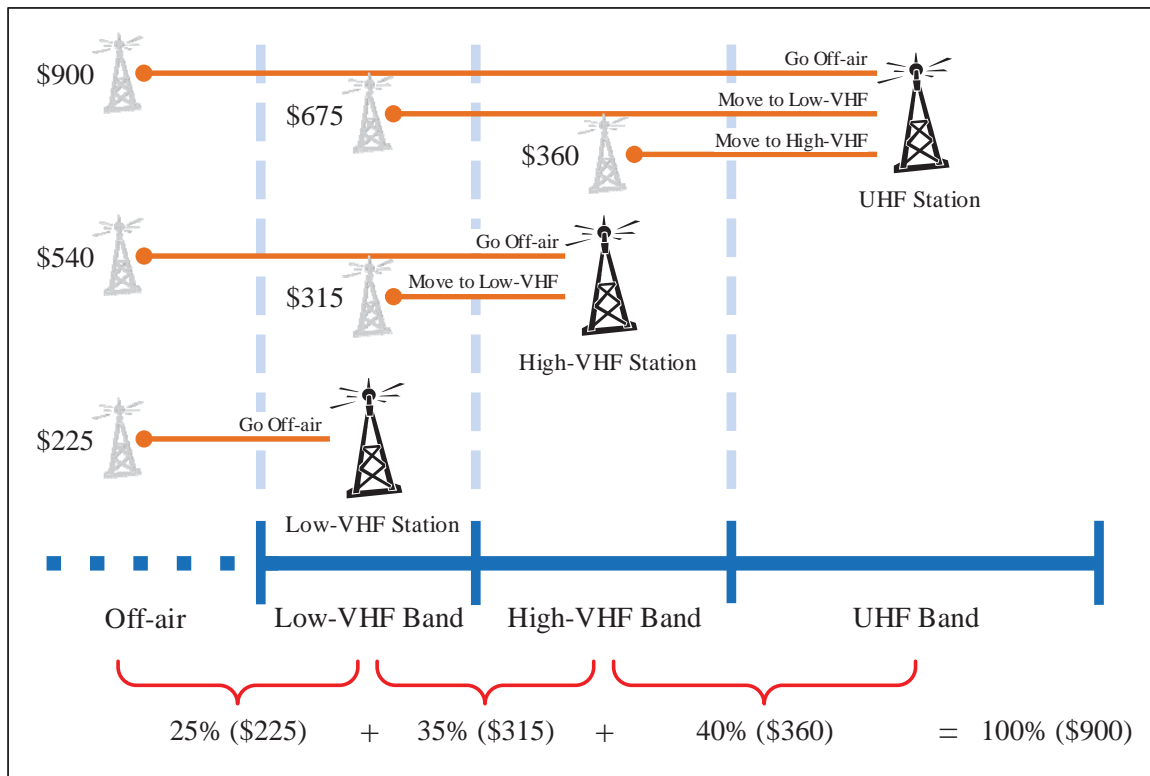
$900
Go Off-air
$675
Move to Low-VHF
$360
Move to High-VHF
UHF Station

$540
Go Off-air
$315
Move to Low-VHF
High-VHF Station

$225
Go Off-air
Low-VHF Station

Off-air
Low-VHF Band
High-VHF Band
UHF Band

25% ($225) + 35% ($315) + 40% ($360) = 100% ($900)